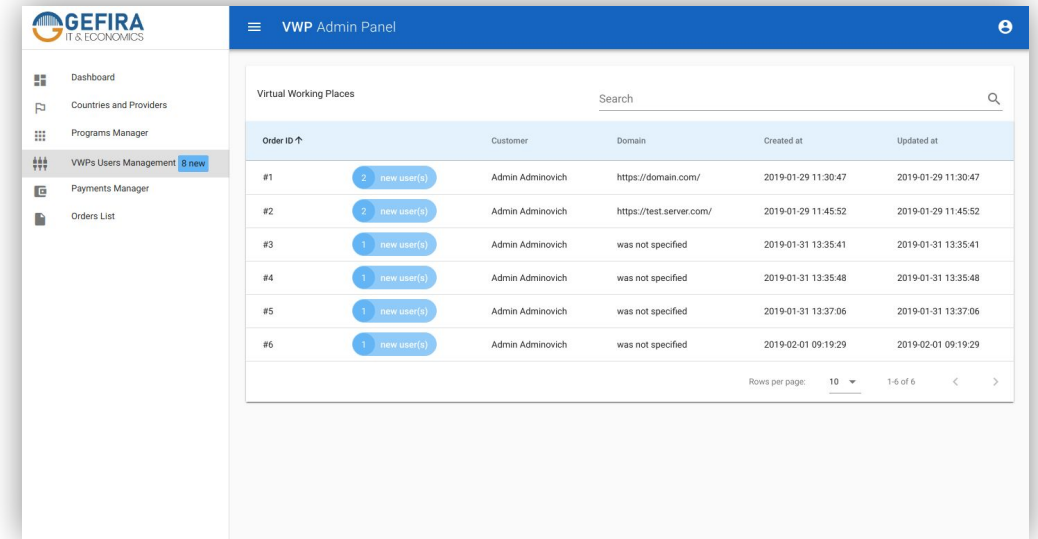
GEFIRA
IT & ECONOMICS

VWP Admin Panel

Dashboard
Countries and Providers
Programs Manager
VWPs Users Management 8 new
Payments Manager
Orders List

Virtual Working Places

Search

| Order ID ↑ | | Customer | Domain | Created at | Updated at |
|---|---|---|---|---|---|
| #1 | 2 new user(s) | Admin Adminovich | https://domain.com/ | 2019-01-29 11:30:47 | 2019-01-29 11:30:47 |
| #2 | 2 new user(s) | Admin Adminovich | https://test.server.com/ | 2019-01-29 11:45:52 | 2019-01-29 11:45:52 |
| #3 | 1 new user(s) | Admin Adminovich | was not specified | 2019-01-31 13:35:41 | 2019-01-31 13:35:41 |
| #4 | 1 new user(s) | Admin Adminovich | was not specified | 2019-01-31 13:35:48 | 2019-01-31 13:35:48 |
| #5 | 1 new user(s) | Admin Adminovich | was not specified | 2019-01-31 13:37:06 | 2019-01-31 13:37:06 |
| #6 | 1 new user(s) | Admin Adminovich | was not specified | 2019-02-01 09:19:29 | 2019-02-01 09:19:29 |

Rows per page: 10 1-6 of 6